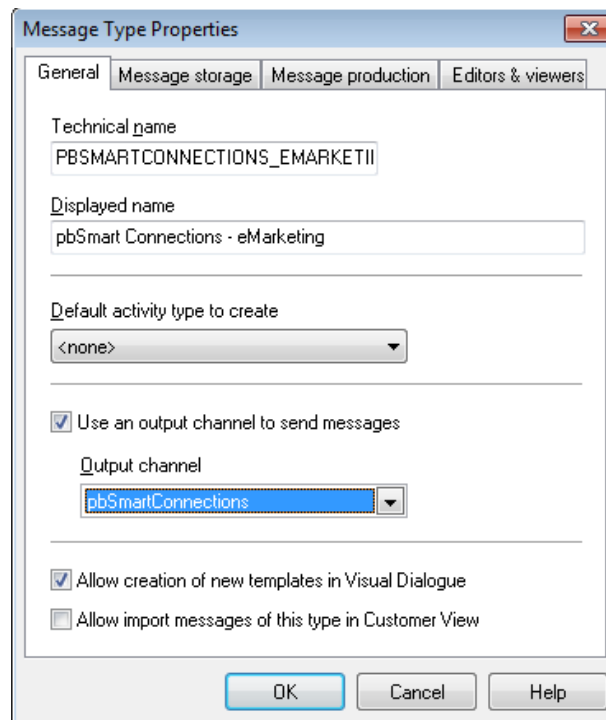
Message Type Properties

General | Message storage | Message production | Editors & viewers

Technical name
PBSMARTCONNECTIONS_EMARKETII

Displayed name
pbSmart Connections - eMarketing

Default activity type to create
<none>

Use an output channel to send messages

Output channel
pbSmartConnections

Allow creation of new templates in Visual Dialogue

Allow import messages of this type in Customer View

OK | Cancel | Help